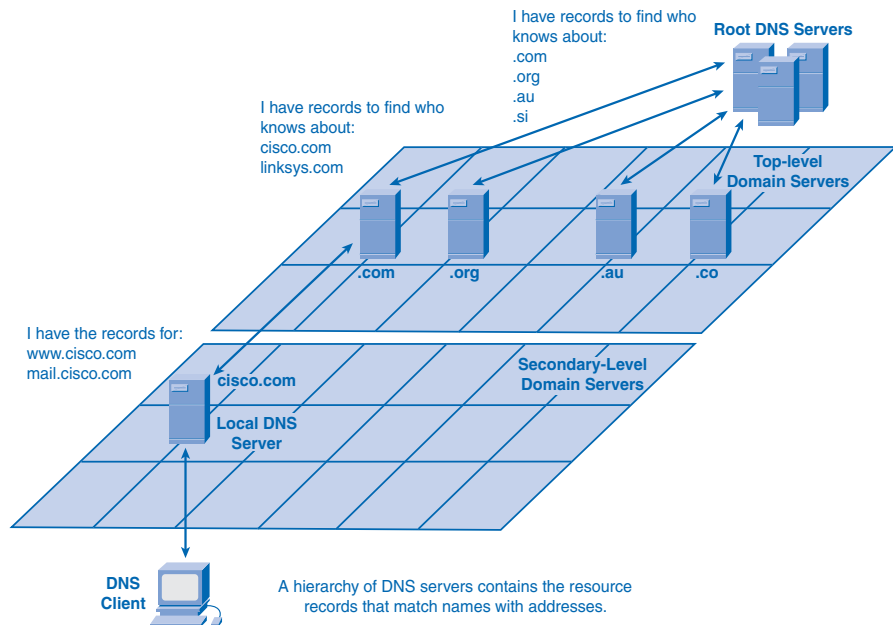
I have records to find who knows about:
.com
.org
.au
.si

Root DNS Servers

I have records to find who knows about:
cisco.com
linksys.com

Top-level Domain Servers

.com
.org
.au
.co

I have the records for:
www.cisco.com
mail.cisco.com

Secondary-Level Domain Servers

cisco.com
Local DNS Server

DNS Client

A hierarchy of DNS servers contains the resource records that match names with addresses.